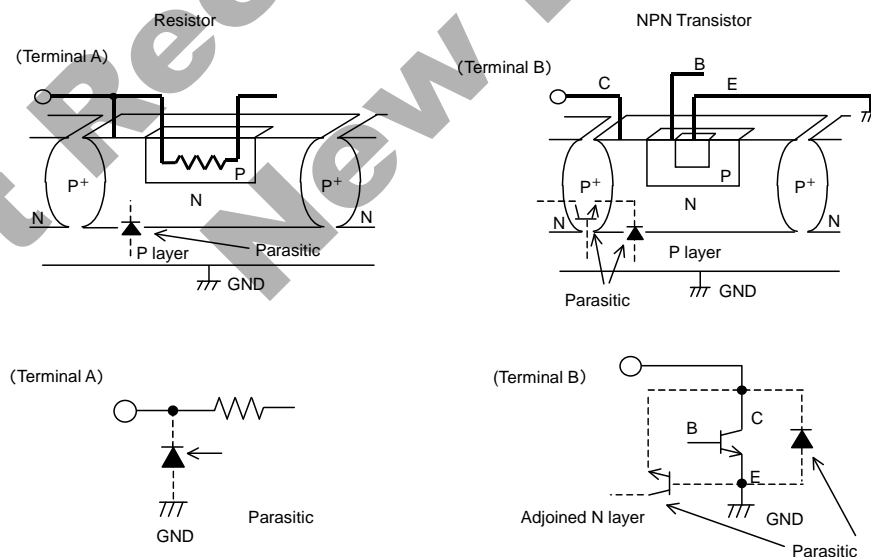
Resistor

(Terminal A)

$P^+$

P

N

$P^+$

N

N

P layer

Parasitic

GND

NPN Transistor

(Terminal B)

C

B

E

$P^+$

P

N

$P^+$

N

N

P layer

Parasitic

GND

(Terminal A)

GND

Parasitic

(Terminal B)

B

C

E

Adjoined N layer

GND

Parasitic